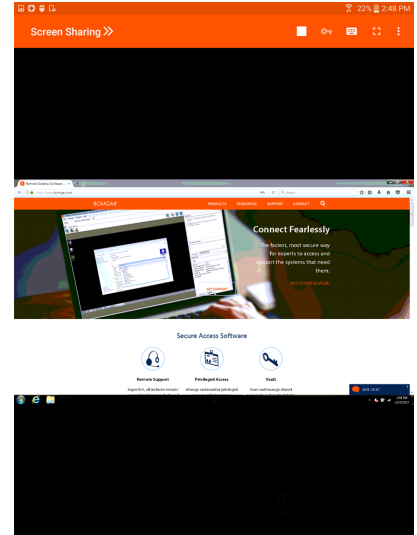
22% 2:48 PM

Screen Sharing »

BOMGAR

PRODUCTS RESOURCES SUPPORT CONTACT

Connect Fearlessly

The fastest, most secure way for experts to access and support the systems that need them.

Secure Access Software

Remote Support

Privileged Access

Vault

LIVE CHAT